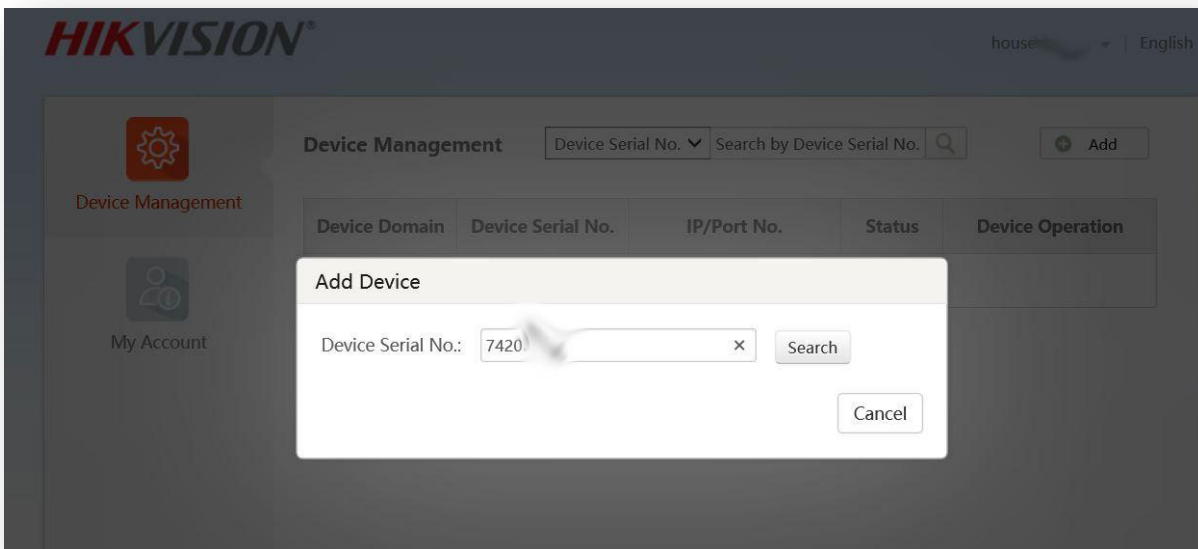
HIKVISION®

house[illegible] | English

Device Management

My Account

Device Management

Device Serial No.

Search by Device Serial No.

Add

| Device Domain | Device Serial No. | IP/Port No. | Status | Device Operation |
|---|---|---|---|---|

Add Device

Device Serial No.: 7420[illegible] ×

Search

Cancel